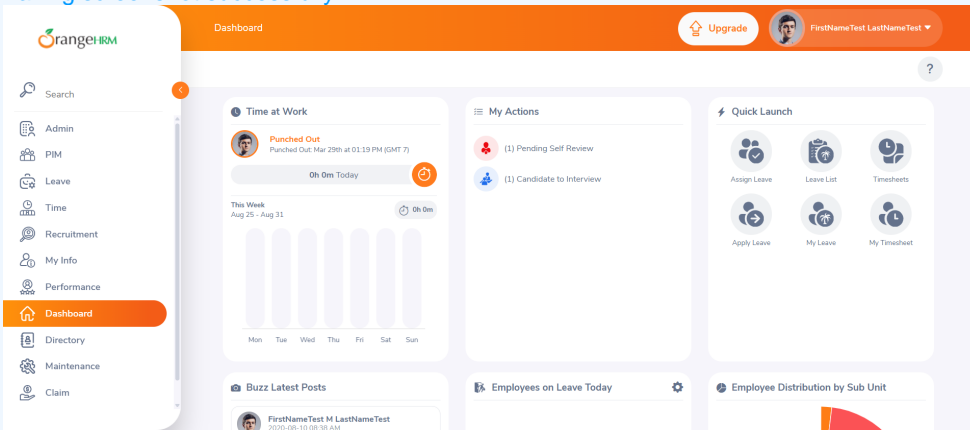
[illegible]

OrangeHRM

Dashboard

Upgrade

FirstNameTest LastNameTest

?

Search

Admin

PIM

Leave

Time

Recruitment

My Info

Performance

Dashboard

Directory

Maintenance

Claim

Time at Work

Punched Out

Punched Out: Mar 29th at 01:19 PM (GMT 7)

0h 0m Today

This Week

Aug 25 - Aug 31

0h 0m

Mon Tue Wed Thu Fri Sat Sun

My Actions

(1) Pending Self Review

(1) Candidate to Interview

Quick Launch

Assign Leave

Leave List

Timesheets

Apply Leave

My Leave

My Timesheet

Buzz Latest Posts

FirstNameTest M LastNameTest

2020-08-10 08:38 AM

Employees on Leave Today

Employee Distribution by Sub Unit